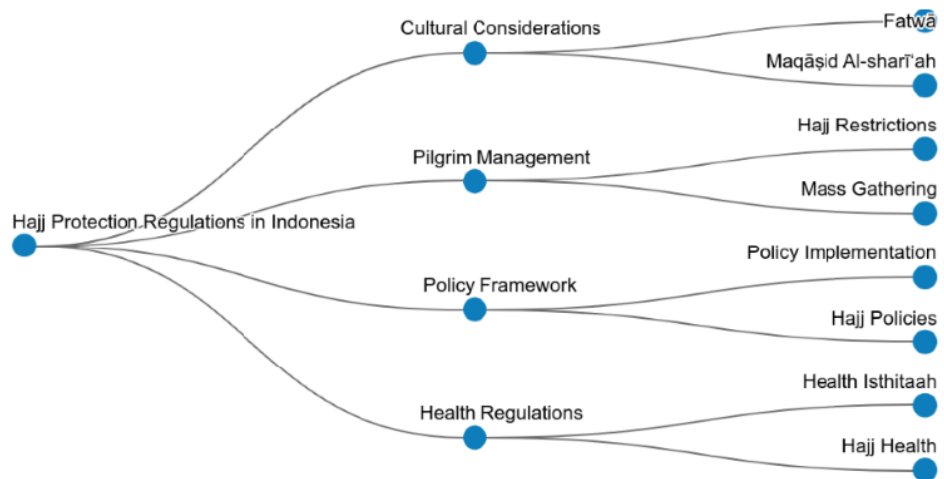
Hajj Protection Regulations in Indonesia

Cultural Considerations

Fatwa

Maqāṣid Al-sharī'ah

Pilgrim Management

Hajj Restrictions

Mass Gathering

Policy Framework

Policy Implementation

Hajj Policies

Health Regulations

Health Isthitaah

Hajj Health